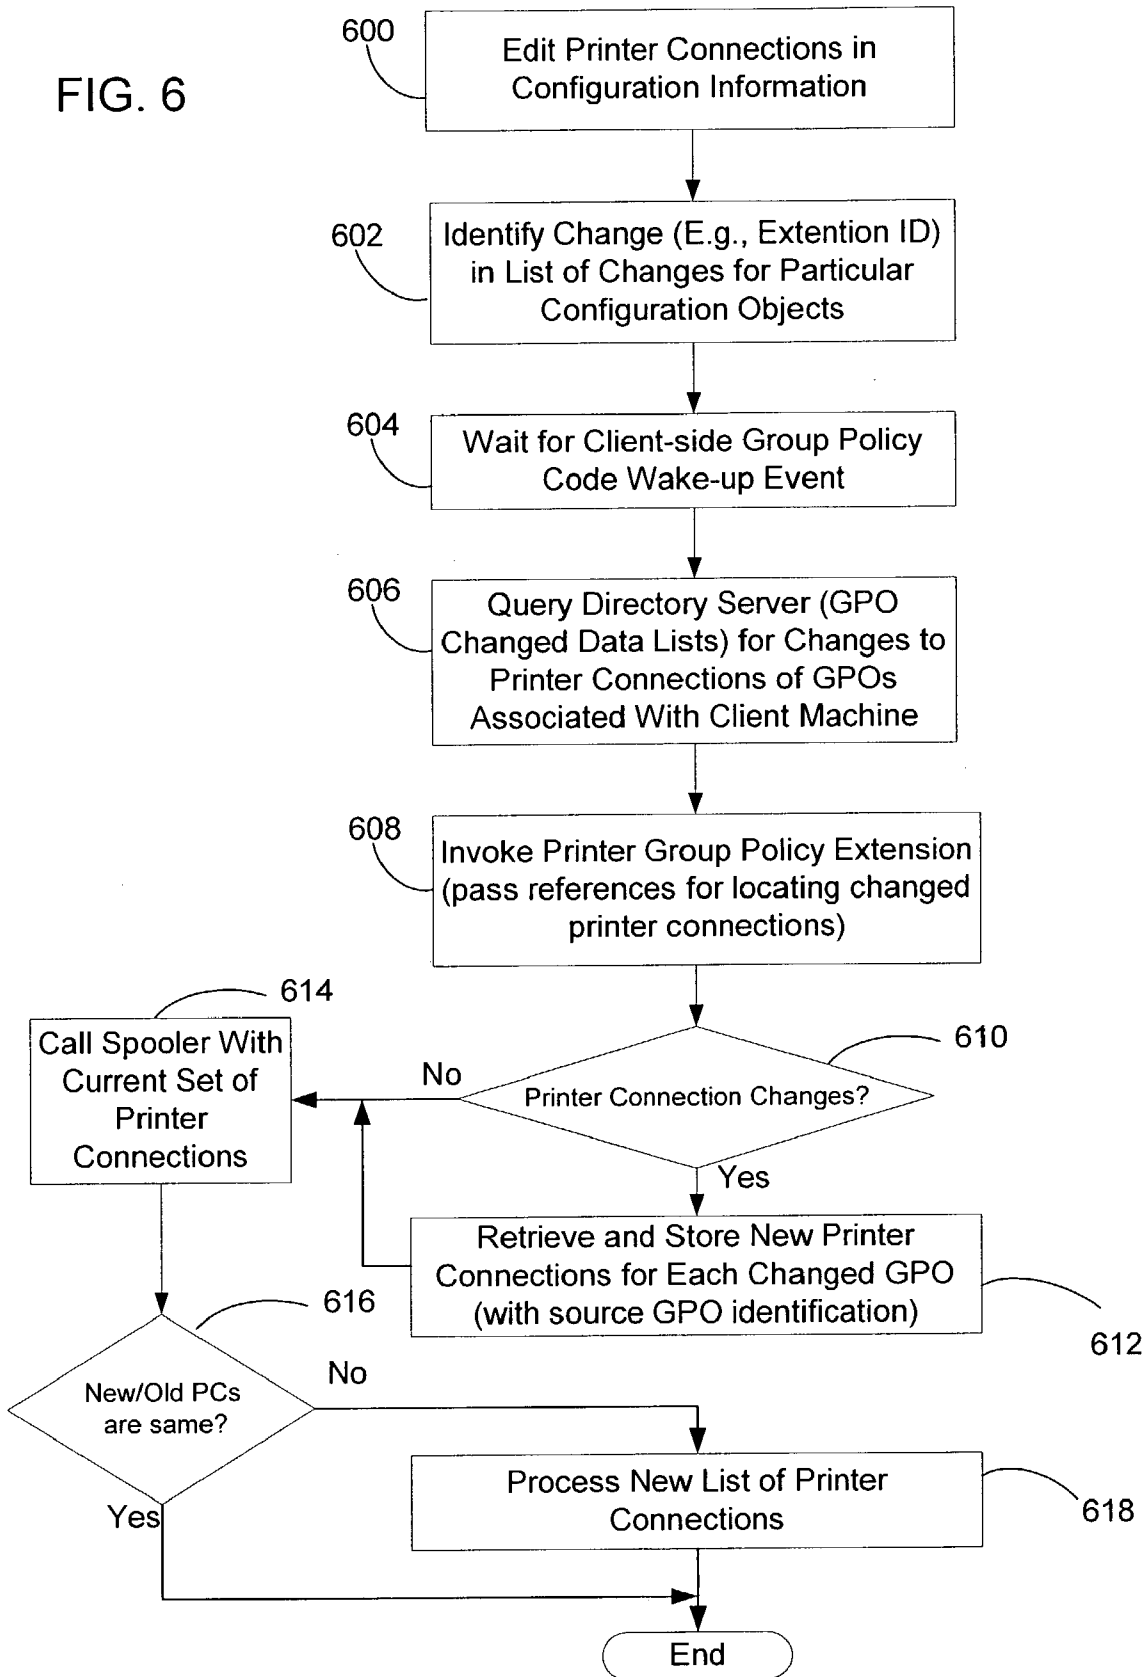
FIG. 6

600
Edit Printer Connections in Configuration Information

602
Identify Change (E.g., Extention ID) in List of Changes for Particular Configuration Objects

604
Wait for Client-side Group Policy Code Wake-up Event

606
Query Directory Server (GPO Changed Data Lists) for Changes to Printer Connections of GPOs Associated With Client Machine

608
Invoke Printer Group Policy Extension (pass references for locating changed printer connections)

610
Printer Connection Changes?

No

Yes

614
Call Spooler With Current Set of Printer Connections

612
Retrieve and Store New Printer Connections for Each Changed GPO (with source GPO identification)

616
New/Old PCs are same?

No

Yes

618
Process New List of Printer Connections

End